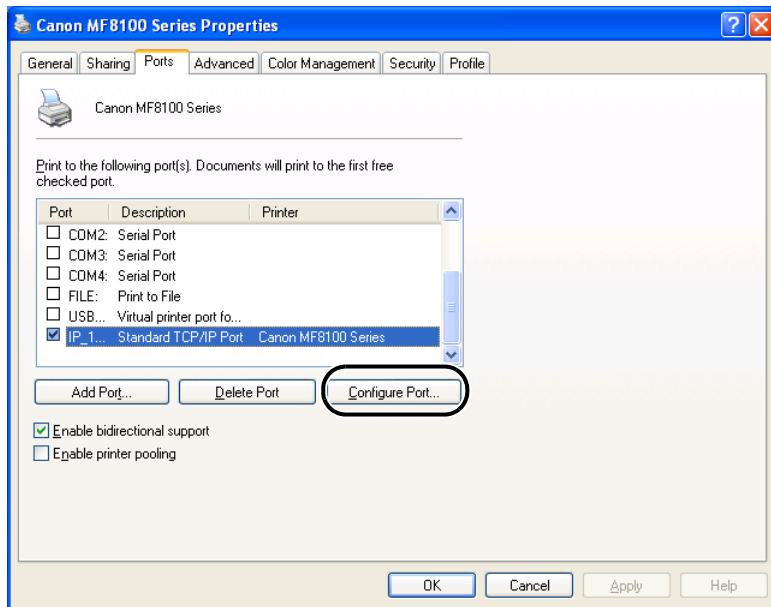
Canon MF8100 Series Properties

General | Sharing | Ports | Advanced | Color Management | Security | Profile

Canon MF8100 Series

Print to the following port(s). Documents will print to the first free checked port.

| Port | Description | Printer |
|---|---|---|
| COM2: | Serial Port | |
| COM3: | Serial Port | |
| COM4: | Serial Port | |
| FILE: | Print to File | |
| USB... | Virtual printer port fo... | |
| IP_1... | Standard TCP/IP Port | Canon MF8100 Series |

Add Port... | Delete Port | Configure Port...

Enable bidirectional support

Enable printer pooling

OK | Cancel | Apply | Help